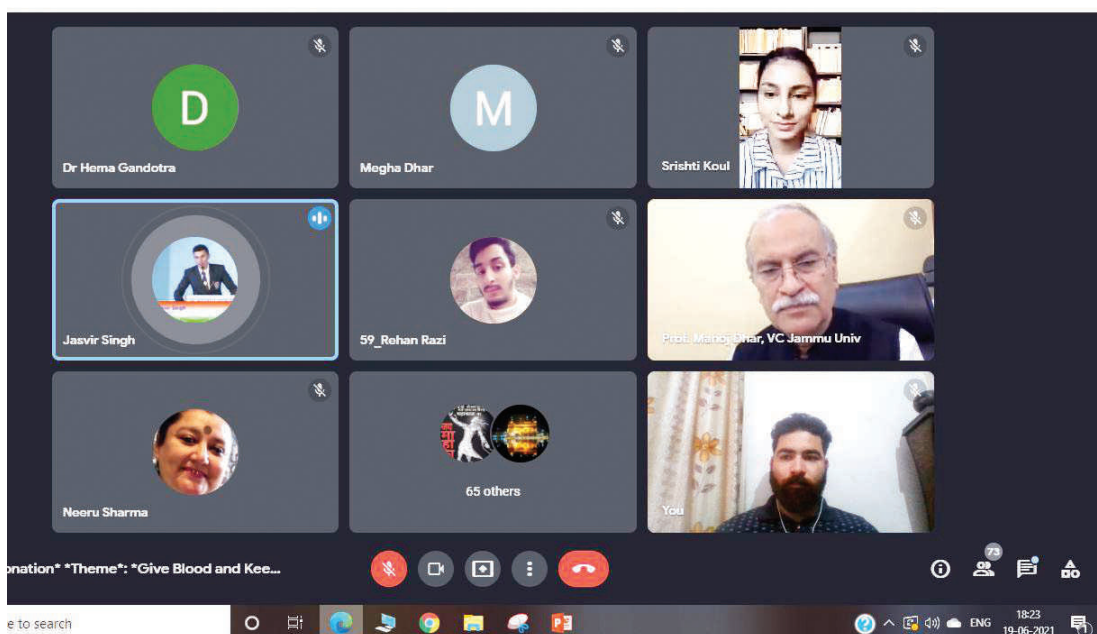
D

Dr Hema Gandotra

M

Megha Dhar

Srishti Koul

Jasvir Singh

59_Rehan Razi

Prof. Manoj Dhar, VC Jammu Univ

Neeru Sharma

65 others

You

onation* *Theme*: *Give Blood and Kee...

73

e to search

ENG

18:23
19-06-2021